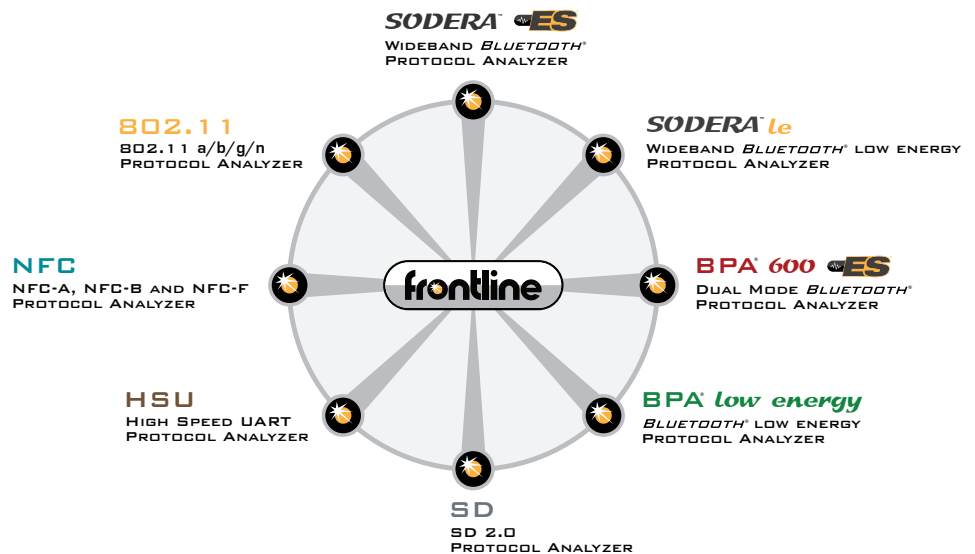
SODERA™ ES
Wideband *Bluetooth*®
Protocol Analyzer

802.11
802.11 a/b/g/n
Protocol Analyzer

SODERA™ le
Wideband *Bluetooth*® low energy
Protocol Analyzer

NFC
NFC-A, NFC-B and NFC-F
Protocol Analyzer

frontline

BPA® 600 ES
Dual Mode *Bluetooth*®
Protocol Analyzer

HSU
High Speed UART
Protocol Analyzer

BPA® low energy
*Bluetooth*® low energy
Protocol Analyzer

SD
SD 2.0
Protocol Analyzer